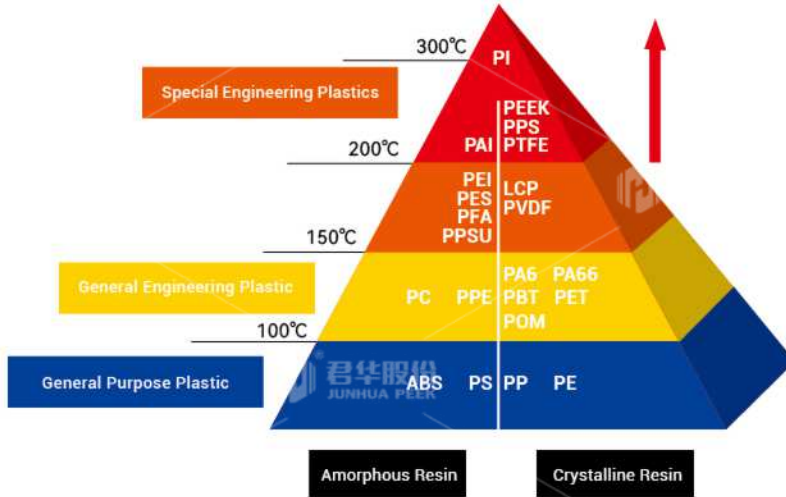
300℃
PI
Special Engineering Plastics
PEEK
PPS
PAI PTFE
200℃
PEI
PES
PFA
PPSU
LCP
PVDF
150℃
General Engineering Plastic
PC PPE
PA6 PA66
PBT PET
POM
100℃
General Purpose Plastic
君华股份
JUNHUA PEEK
ABS PS PP PE
Amorphous Resin
Crystalline Resin